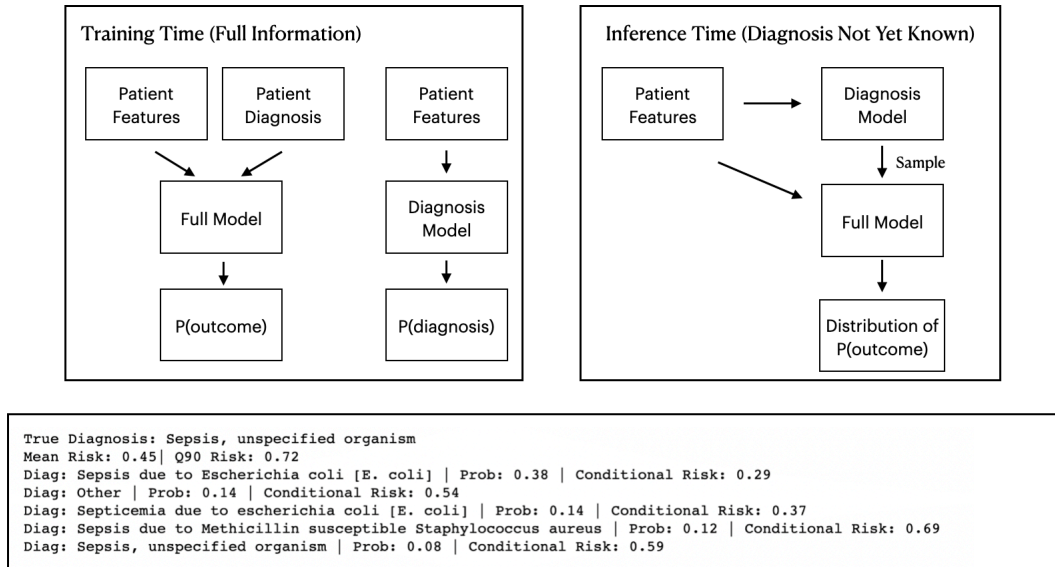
Training Time (Full Information)

Patient Features

Patient Diagnosis

Patient Features

Full Model

Diagnosis Model

P(outcome)

P(diagnosis)

Inference Time (Diagnosis Not Yet Known)

Patient Features

Diagnosis Model

Sample

Full Model

Distribution of P(outcome)

True Diagnosis: Sepsis, unspecified organism
Mean Risk: 0.45| Q90 Risk: 0.72
Diag: Sepsis due to Escherichia coli [E. coli] | Prob: 0.38 | Conditional Risk: 0.29
Diag: Other | Prob: 0.14 | Conditional Risk: 0.54
Diag: Septicemia due to escherichia coli [E. coli] | Prob: 0.14 | Conditional Risk: 0.37
Diag: Sepsis due to Methicillin susceptible Staphylococcus aureus | Prob: 0.12 | Conditional Risk: 0.69
Diag: Sepsis, unspecified organism | Prob: 0.08 | Conditional Risk: 0.59